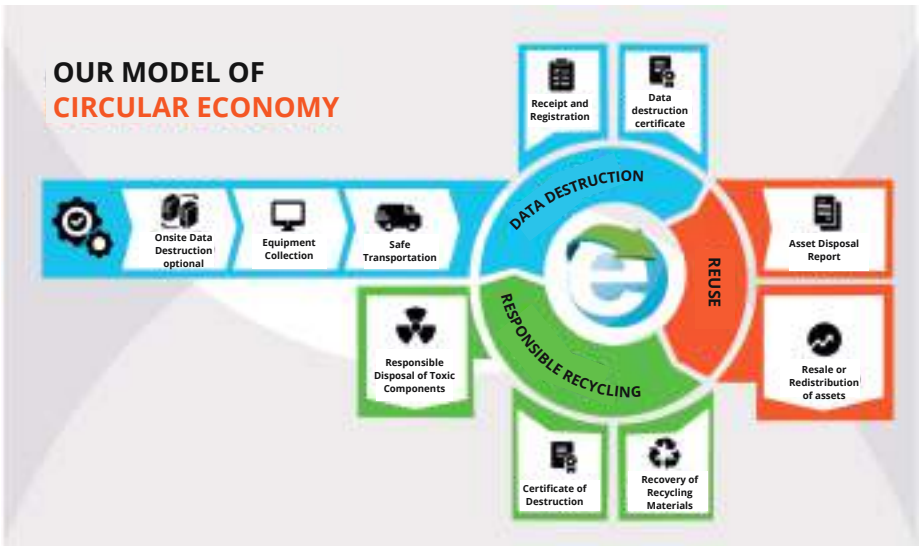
OUR MODEL OF
CIRCULAR ECONOMY

Onsite Data Destruction optional

Equipment Collection

Safe Transportation

Receipt and Registration

Data destruction certificate

DATA DESTRUCTION

REUSE

RESPONSIBLE RECYCLING

Asset Disposal Report

Resale or Redistribution of assets

Responsible Disposal of Toxic Components

Certificate of Destruction

Recovery of Recycling Materials